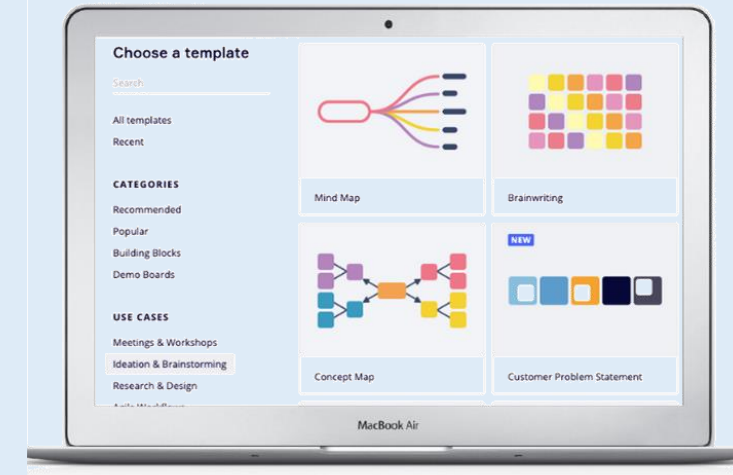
Choose a template

Search

All templates
Recent

CATEGORIES
Recommended
Popular
Building Blocks
Demo Boards

USE CASES
Meetings & Workshops
Ideation & Brainstorming
Research & Design
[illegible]

Mind Map

Brainwriting

NEW

Concept Map

Customer Problem Statement

MacBook Air